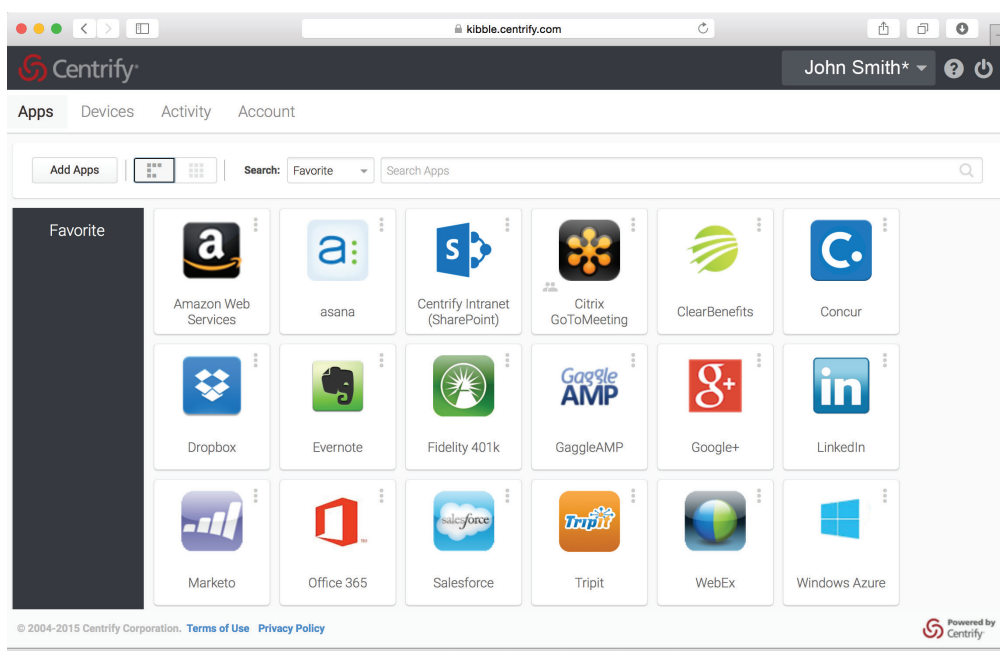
kibble.centrify.com

Centrify

John Smith*

Apps Devices Activity Account

Add Apps

Search: Favorite

Search Apps

Favorite

Amazon Web Services

asana

Centrify Intranet (SharePoint)

Citrix GoToMeeting

ClearBenefits

Concur

Dropbox

Evernote

Fidelity 401k

GaggleAMP

Google+

LinkedIn

Marketo

Office 365

Salesforce

Tripit

WebEx

Windows Azure

© 2004-2015 Centrify Corporation. Terms of Use Privacy Policy

Powered by Centrify